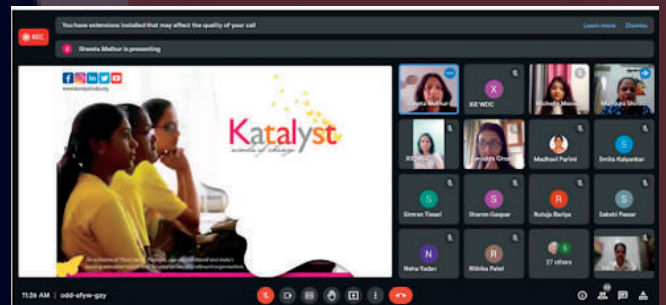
REC

You have extensions installed that may affect the quality of your call

Learn more

Dismiss

Shweta Mathur is presenting

www.katalystindia.org

Katalyst

minds of change

Shweta Mathur

XIE WDC

Michelle Macwan

Madhura Shirke

XIE WDC

Sanjukta Ghosh

Madhavi Parimi

Smita Kalyankar

Simran Tiwari

Sharon Gaspar

Rutuja Bariya

Sakshi Pawar

Neha Yadav

Rithika Patel

27 others

11:26 AM | odd-afyw-gzy